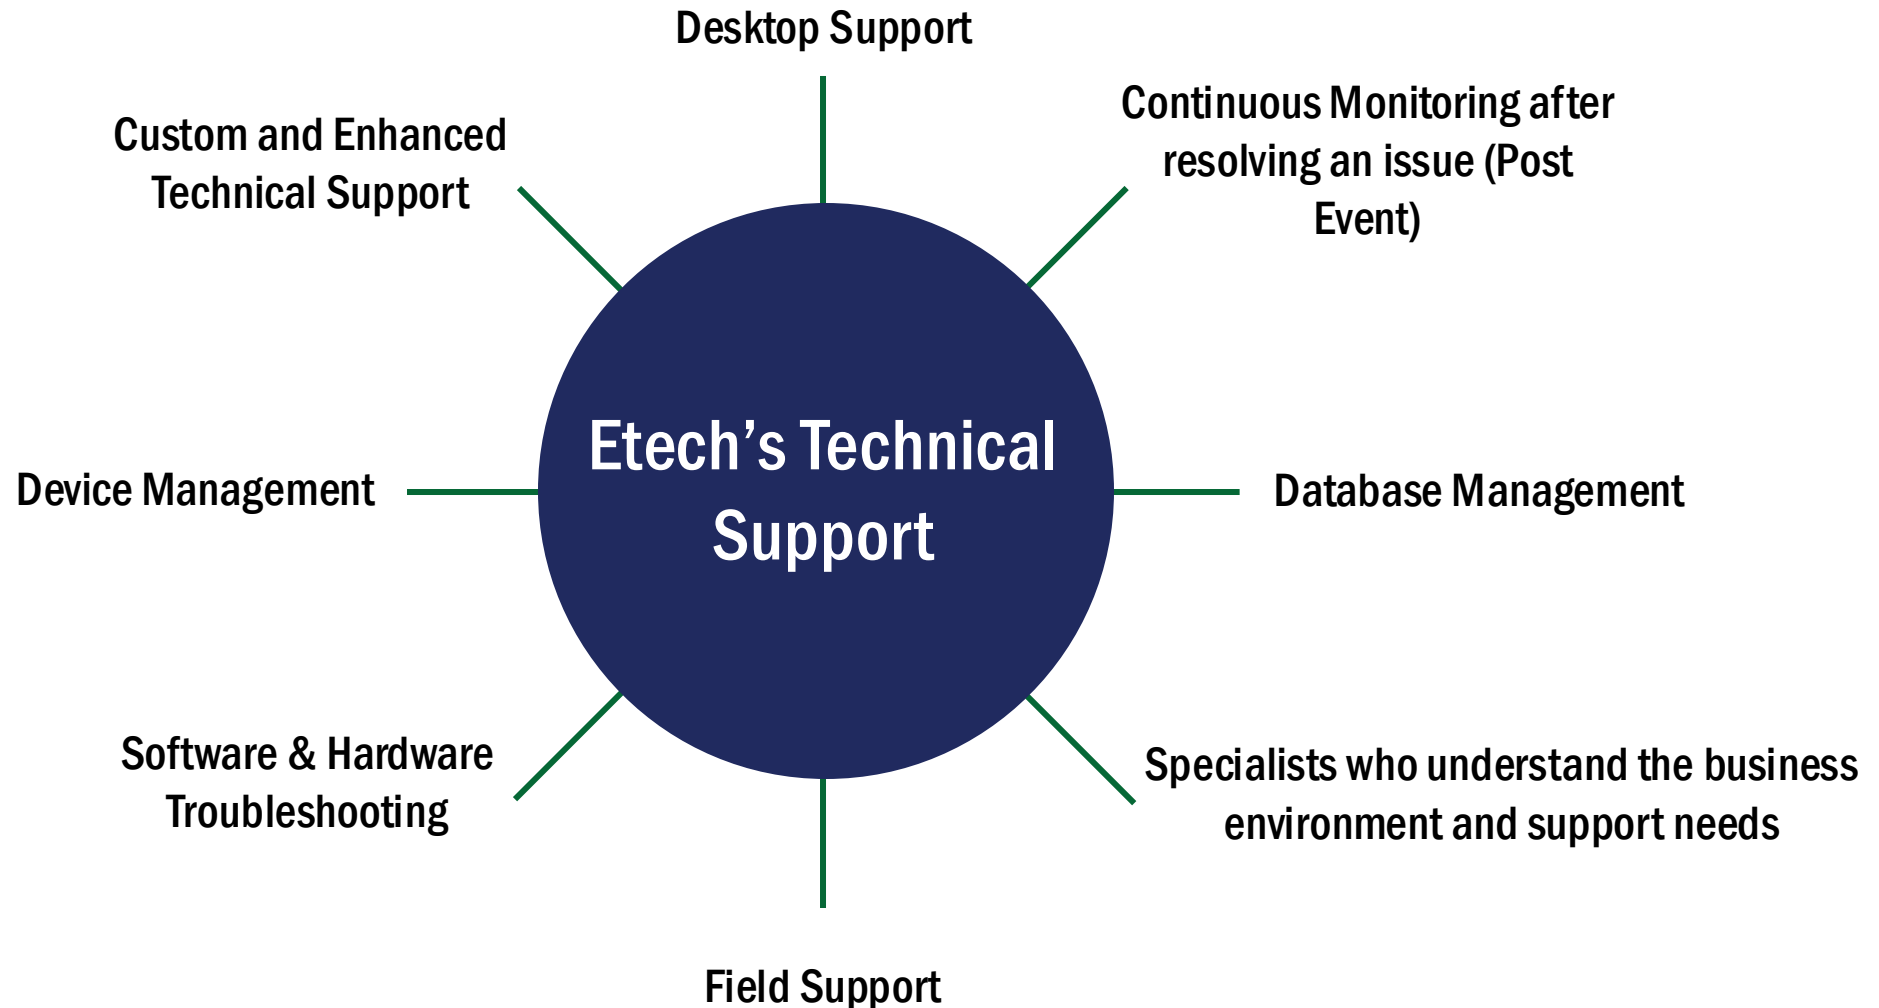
Desktop Support

Custom and Enhanced Technical Support

Continuous Monitoring after resolving an issue (Post Event)

Etech’s Technical Support

Device Management

Database Management

Software & Hardware Troubleshooting

Specialists who understand the business environment and support needs

Field Support